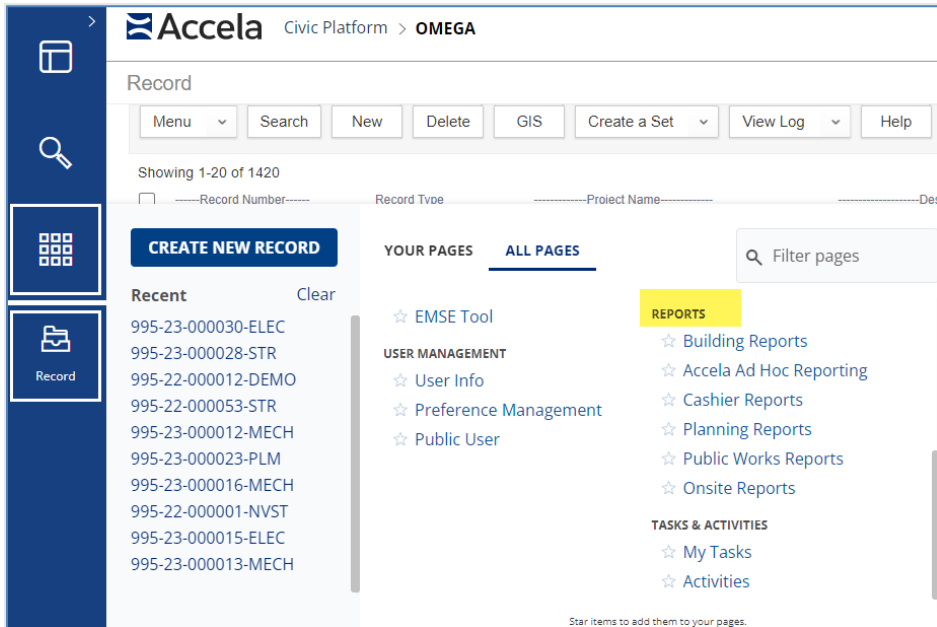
Accela Civic Platform > OMEGA

Record

Menu Search New Delete GIS Create a Set View Log Help

Showing 1-20 of 1420

------Record Number------ Record Type ------------Project Name------------ ------------------De

Record

CREATE NEW RECORD

Recent Clear

995-23-000030-ELEC
995-23-000028-STR
995-22-000012-DEMO
995-22-000053-STR
995-23-000012-MECH
995-23-000023-PLM
995-23-000016-MECH
995-22-000001-NVST
995-23-000015-ELEC
995-23-000013-MECH

YOUR PAGES ALL PAGES

Filter pages

EMSE Tool

USER MANAGEMENT
User Info
Preference Management
Public User

REPORTS
Building Reports
Accela Ad Hoc Reporting
Cashier Reports
Planning Reports
Public Works Reports
Onsite Reports

TASKS & ACTIVITIES
My Tasks
Activities

Star items to add them to your pages.